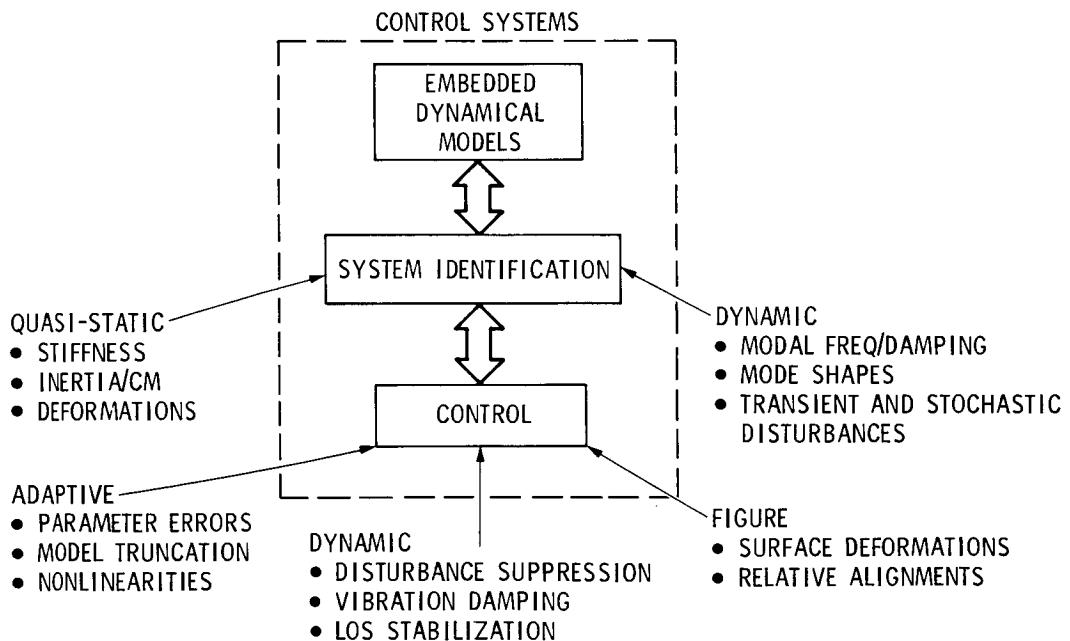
CONTROL SYSTEMS

EMBEDDED DYNAMICAL MODELS

SYSTEM IDENTIFICATION

CONTROL

QUASI-STATIC
• STIFFNESS
• INERTIA/CM
• DEFORMATIONS

DYNAMIC
• MODAL FREQ/DAMPING
• MODE SHAPES
• TRANSIENT AND STOCHASTIC DISTURBANCES

ADAPTIVE
• PARAMETER ERRORS
• MODEL TRUNCATION
• NONLINEARITIES

DYNAMIC
• DISTURBANCE SUPPRESSION
• VIBRATION DAMPING
• LOS STABILIZATION

FIGURE
• SURFACE DEFORMATIONS
• RELATIVE ALIGNMENTS